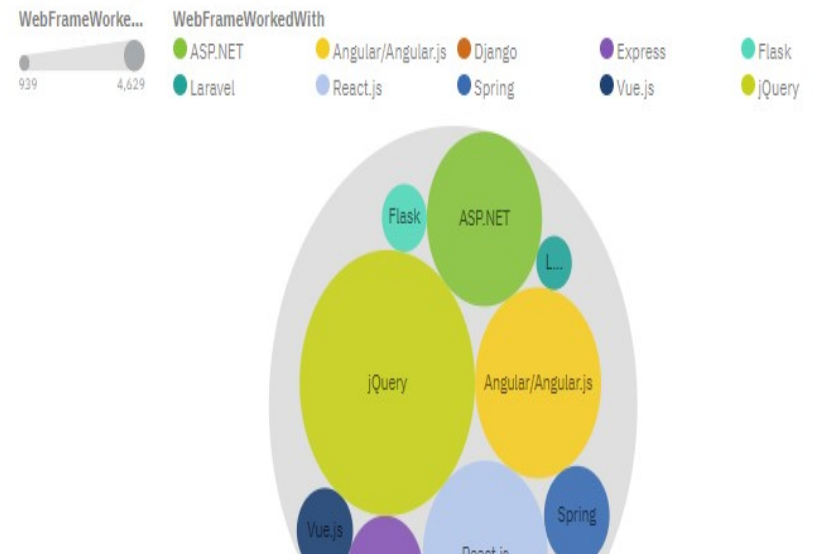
WebFrameWorke...
939
4,629

WebFrameWorkedWith
ASP.NET
Angular/Angular.js
Django
Express
Flask
Laravel
React.js
Spring
Vue.js
jQuery

Flask
ASP.NET
L...
jQuery
Angular/Angular.js
Vue.js
React.js
Spring